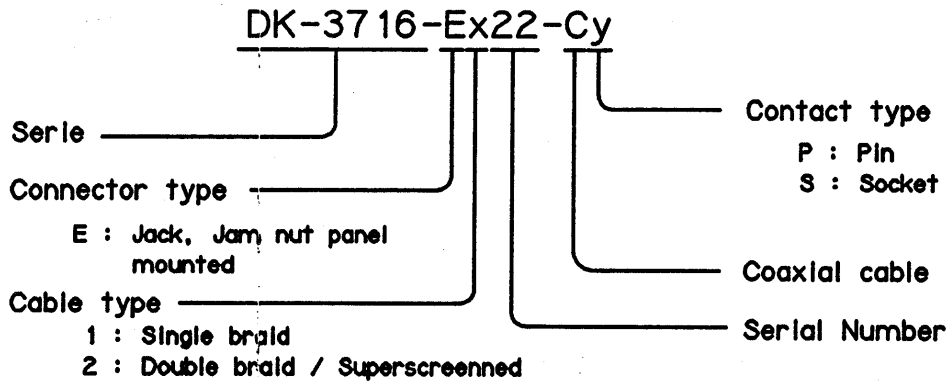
DK-3716-Ex22-Cy

Serie

Connector type

E : Jack, Jam nut panel mounted

Cable type

1 : Single braid

2 : Double braid / Superscreenned

Contact type

P : Pin

S : Socket

Coaxial cable

Serial Number